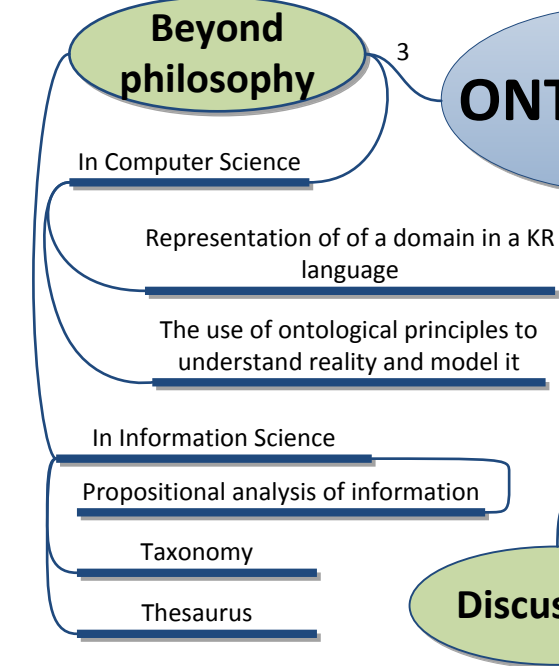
Beyond philosophy

3

ONT

In Computer Science

Representation of of a domain in a KR language

The use of ontological principles to understand reality and model it

In Information Science

Propositional analysis of information

Taxonomy

Thesaurus

Discus